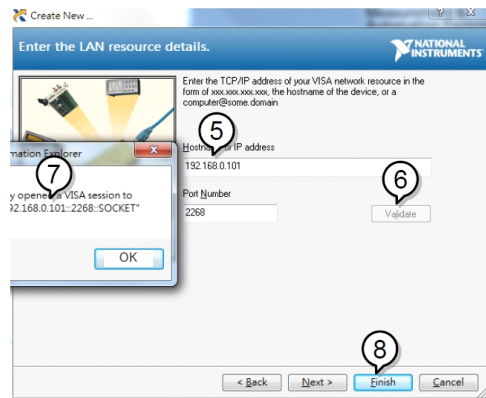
Create New ...

Enter the LAN resource details.

NATIONAL INSTRUMENTS

Enter the TCP/IP address of your VISA network resource in the form of xxx.xxx.xxx.xxx, the hostname of the device, or a computer@some.domain

mation Explorer

7

y opened a VISA session to
92.168.0.101::2268::SOCKET"

OK

5

Hostn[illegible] or IP address

192.168.0.101

Port Number

2268

6

Validate

8

< Back

Next >

Finish

Cancel